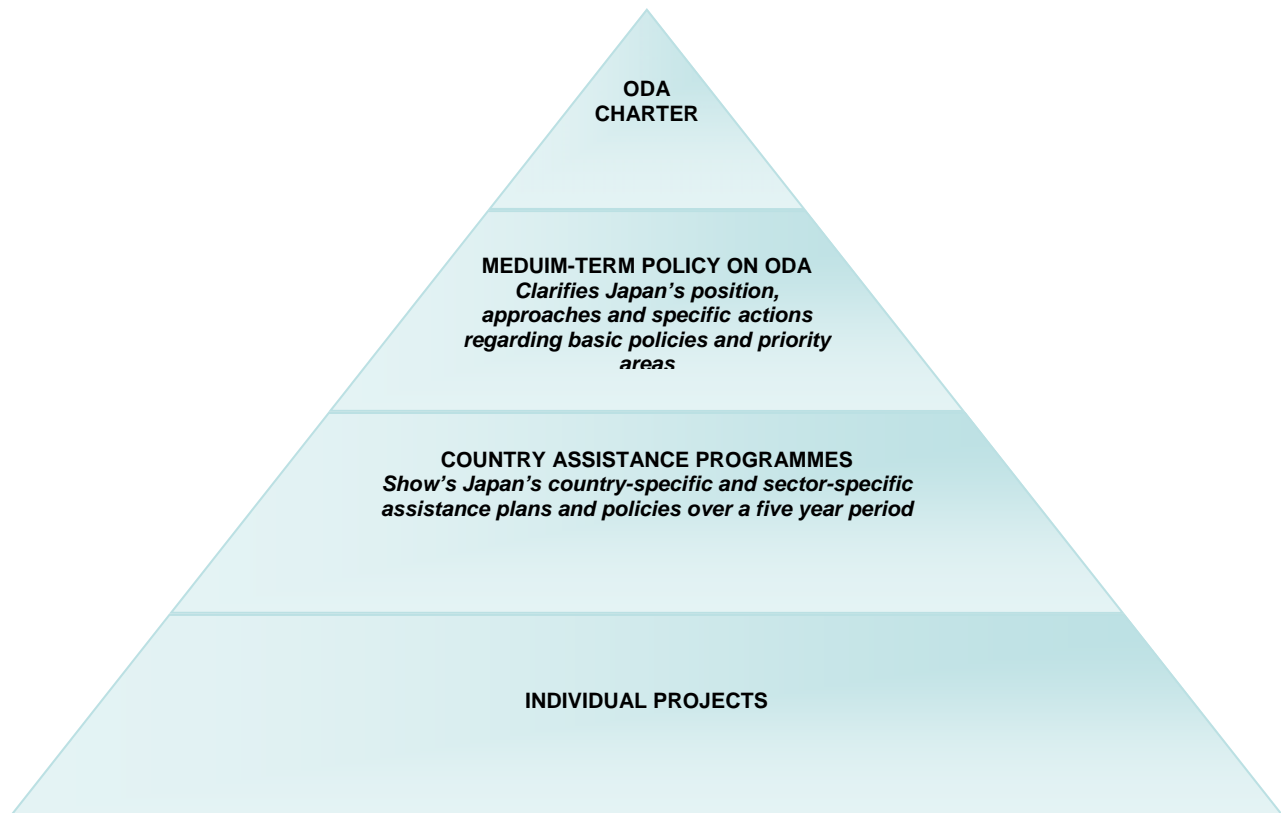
ODA
CHARTER

MEDUIM-TERM POLICY ON ODA
*Clarifies Japan's position, approaches and specific actions regarding basic policies and priority areas*

COUNTRY ASSISTANCE PROGRAMMES
*Show's Japan's country-specific and sector-specific assistance plans and policies over a five year period*

INDIVIDUAL PROJECTS